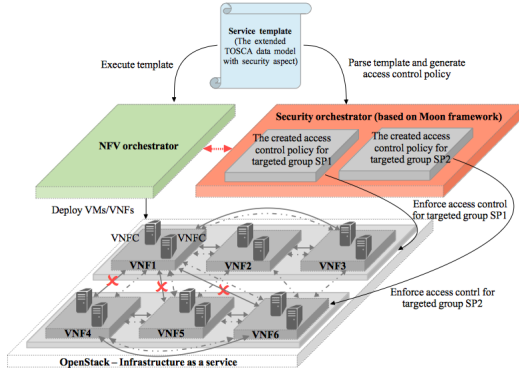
Service template
(The extended TOSCA data model with security aspect)

Execute template

Parse template and generate access control policy

NFV orchestrator

Security orchestrator (based on Moon framework)

The created access control policy for targeted group SP1

The created access control policy for targeted group SP2

Deploy VMs/VNFs

Enforce access control for targeted group SP1

VNFC

VNFC

VNF1

VNF2

VNF3

Enforce access contrl for targeted group SP2

VNF4

VNF5

VNF6

OpenStack – Infrastructure as a service